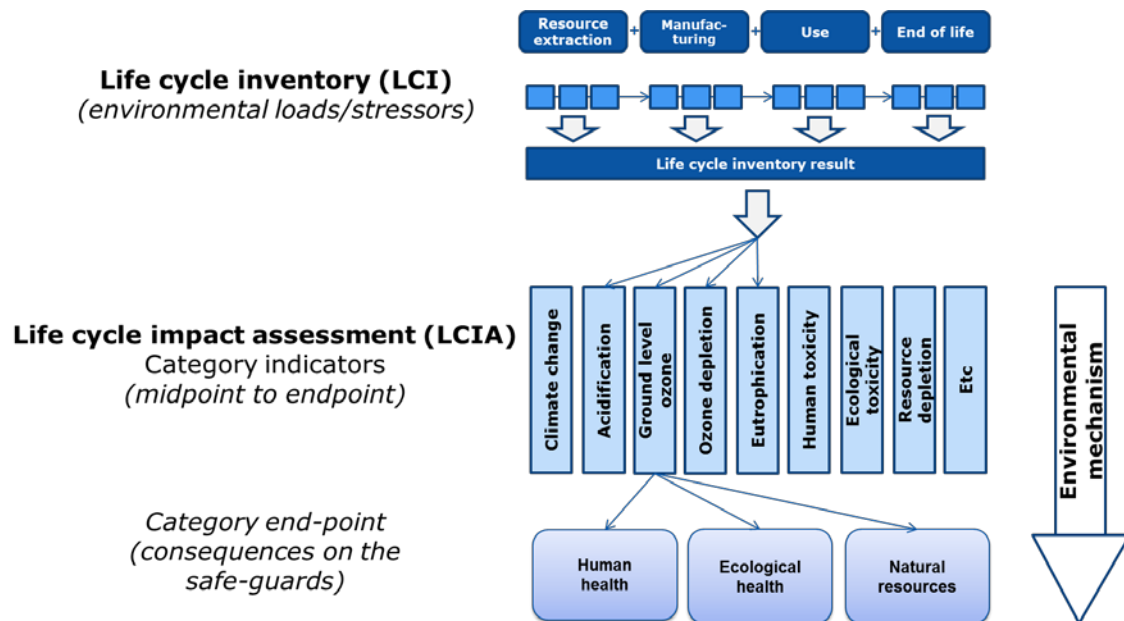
Resource extraction + Manufac-turing + Use + End of life

Life cycle inventory (LCI)
(environmental loads/stressors)

Life cycle inventory result

Life cycle impact assessment (LCIA)
Category indicators
(midpoint to endpoint)

Climate change
Acidification
Ground level ozone
Ozone depletion
Eutrophication
Human toxicity
Ecological toxicity
Resource depletion
Etc

Environmental mechanism

Category end-point
(consequences on the safe-guards)

Human health
Ecological health
Natural resources